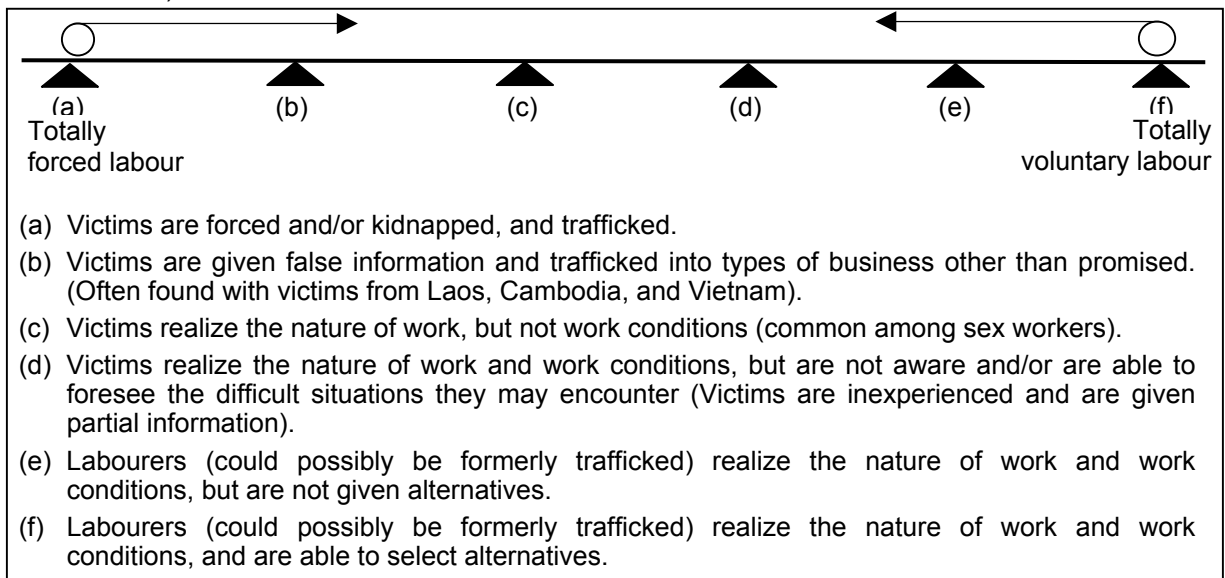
(a) Totally forced labour

(b)

(c)

(d)

(e)

(f) Totally voluntary labour

(a) Victims are forced and/or kidnapped, and trafficked.

(b) Victims are given false information and trafficked into types of business other than promised. (Often found with victims from Laos, Cambodia, and Vietnam).

(c) Victims realize the nature of work, but not work conditions (common among sex workers).

(d) Victims realize the nature of work and work conditions, but are not aware and/or are able to foresee the difficult situations they may encounter (Victims are inexperienced and are given partial information).

(e) Labourers (could possibly be formerly trafficked) realize the nature of work and work conditions, but are not given alternatives.

(f) Labourers (could possibly be formerly trafficked) realize the nature of work and work conditions, and are able to select alternatives.